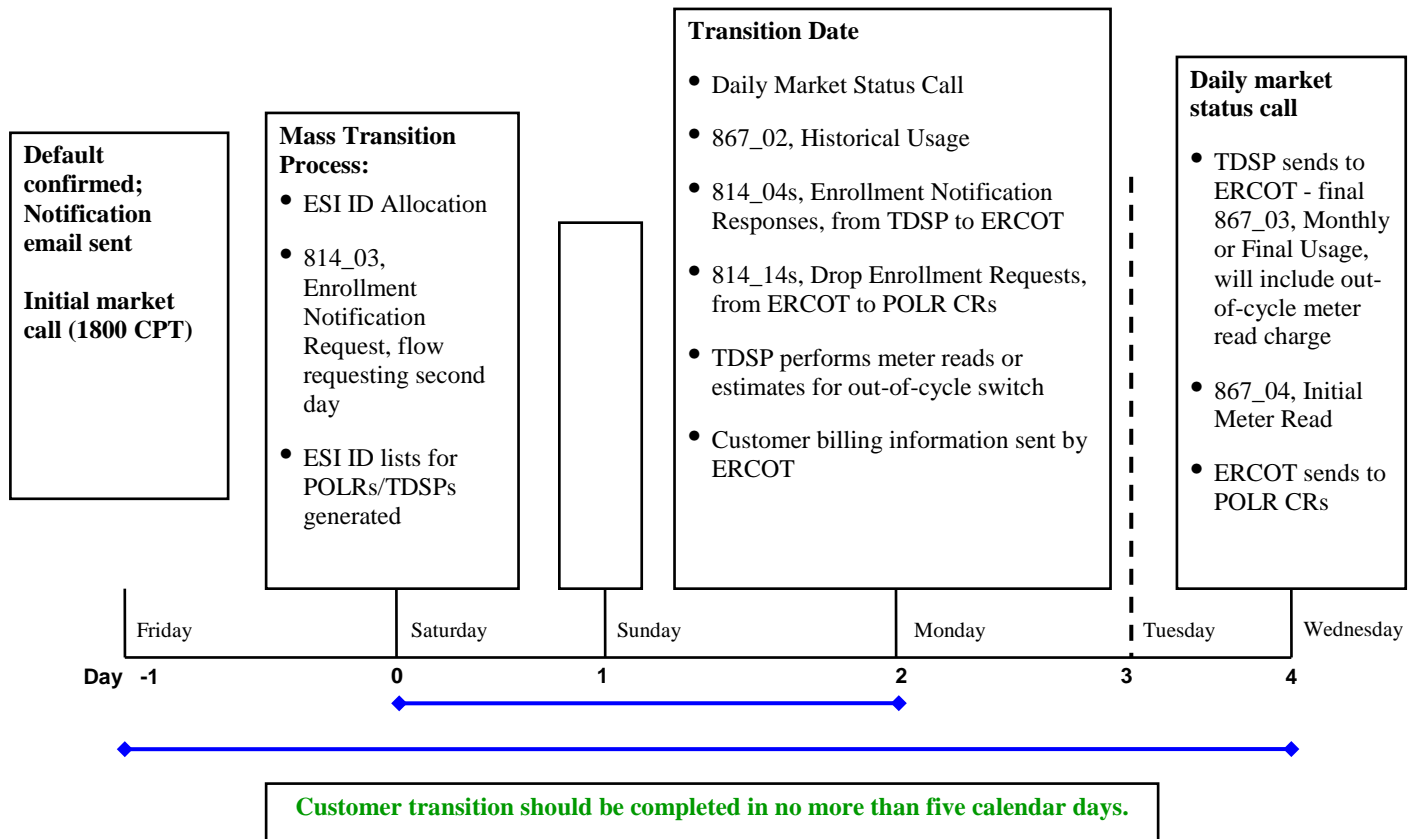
Default confirmed; Notification email sent

Initial market call (1800 CPT)

Mass Transition Process:

- ESI ID Allocation
- 814_03, Enrollment Notification Request, flow requesting second day
- ESI ID lists for POLRs/TDSPs generated

Transition Date

- Daily Market Status Call
- 867_02, Historical Usage
- 814_04s, Enrollment Notification Responses, from TDSP to ERCOT
- 814_14s, Drop Enrollment Requests, from ERCOT to POLR CRs
- TDSP performs meter reads or estimates for out-of-cycle switch
- Customer billing information sent by ERCOT

Daily market status call

- TDSP sends to ERCOT - final 867_03, Monthly or Final Usage, will include out-of-cycle meter read charge
- 867_04, Initial Meter Read
- ERCOT sends to POLR CRs

Friday Saturday Sunday Monday Tuesday Wednesday

Day -1 0 1 2 3 4

Customer transition should be completed in no more than five calendar days.